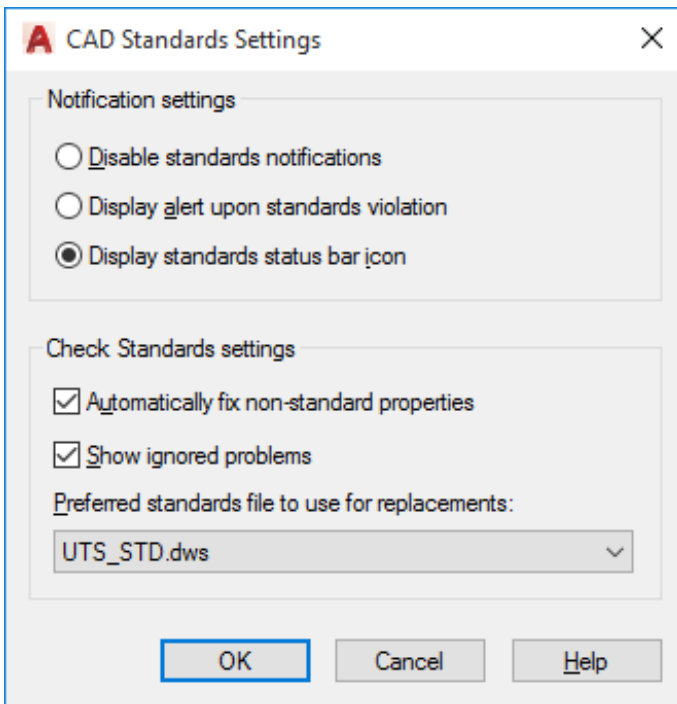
CAD Standards Settings

Notification settings

Disable standards notifications

Display alert upon standards violation

Display standards status bar icon

Check Standards settings

Automatically fix non-standard properties

Show ignored problems

Preferred standards file to use for replacements:

UTS_STD.dws

OK

Cancel

Help